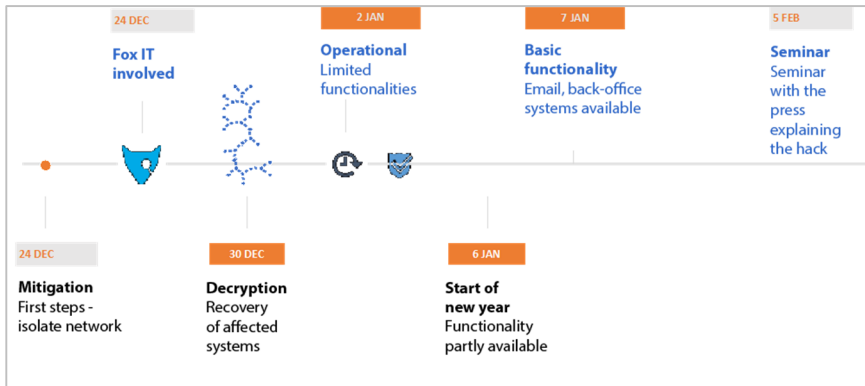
24 DEC

Fox IT involved

2 JAN

Operational
Limited functionalities

7 JAN

Basic functionality
Email, back-office systems available

5 FEB

Seminar
Seminar with the press explaining the hack

24 DEC

Mitigation
First steps - isolate network

30 DEC

Decryption
Recovery of affected systems

6 JAN

Start of new year
Functionality partly available